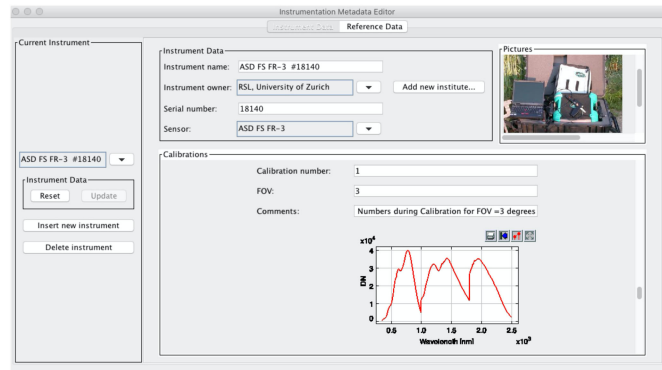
Instrumentation Metadata Editor

Instrument Data Reference Data

Current Instrument

ASD FS FR-3 #18140

Instrument Data

Reset Update

Insert new instrument

Delete instrument

Instrument Data

Instrument name: ASD FS FR-3 #18140

Instrument owner: RSL, University of Zurich

Add new institute...

Serial number: 18140

Sensor: ASD FS FR-3

Pictures

Calibrations

Calibration number: 1

FOV: 3

Comments: Numbers during Calibration for FOV =3 degrees

$x10^4$

4

3

2

1

0

DN

0.5 1.0 1.5 2.0 2.5

Wavelength [nm] $x10^3$